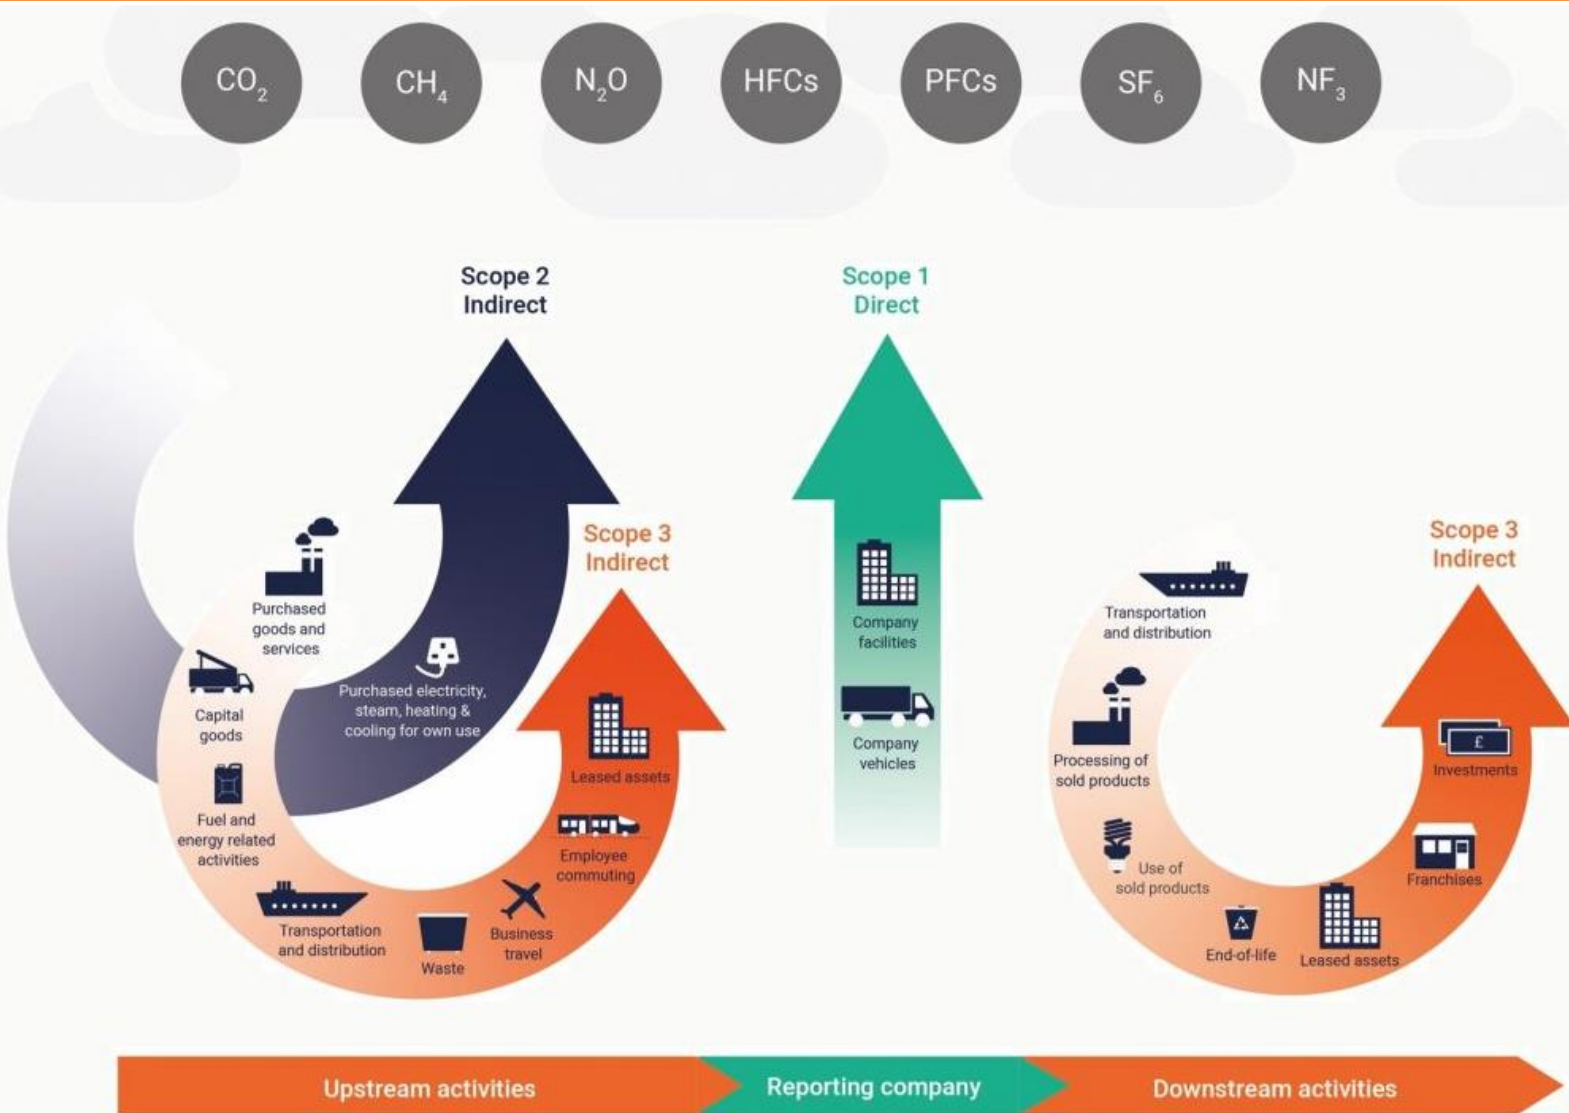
$CO_2$ $CH_4$ $N_2O$ HFCs PFCs $SF_6$ $NF_3$

Scope 2
Indirect

Scope 1
Direct

Scope 3
Indirect

Purchased goods and services

Capital goods

Fuel and energy related activities

Transportation and distribution

Waste

Business travel

Employee commuting

Leased assets

Purchased electricity, steam, heating & cooling for own use

Company facilities

Company vehicles

Scope 3
Indirect

Transportation and distribution

Processing of sold products

Use of sold products

End-of-life

Leased assets

Franchises

Investments

Upstream activities

Reporting company

Downstream activities